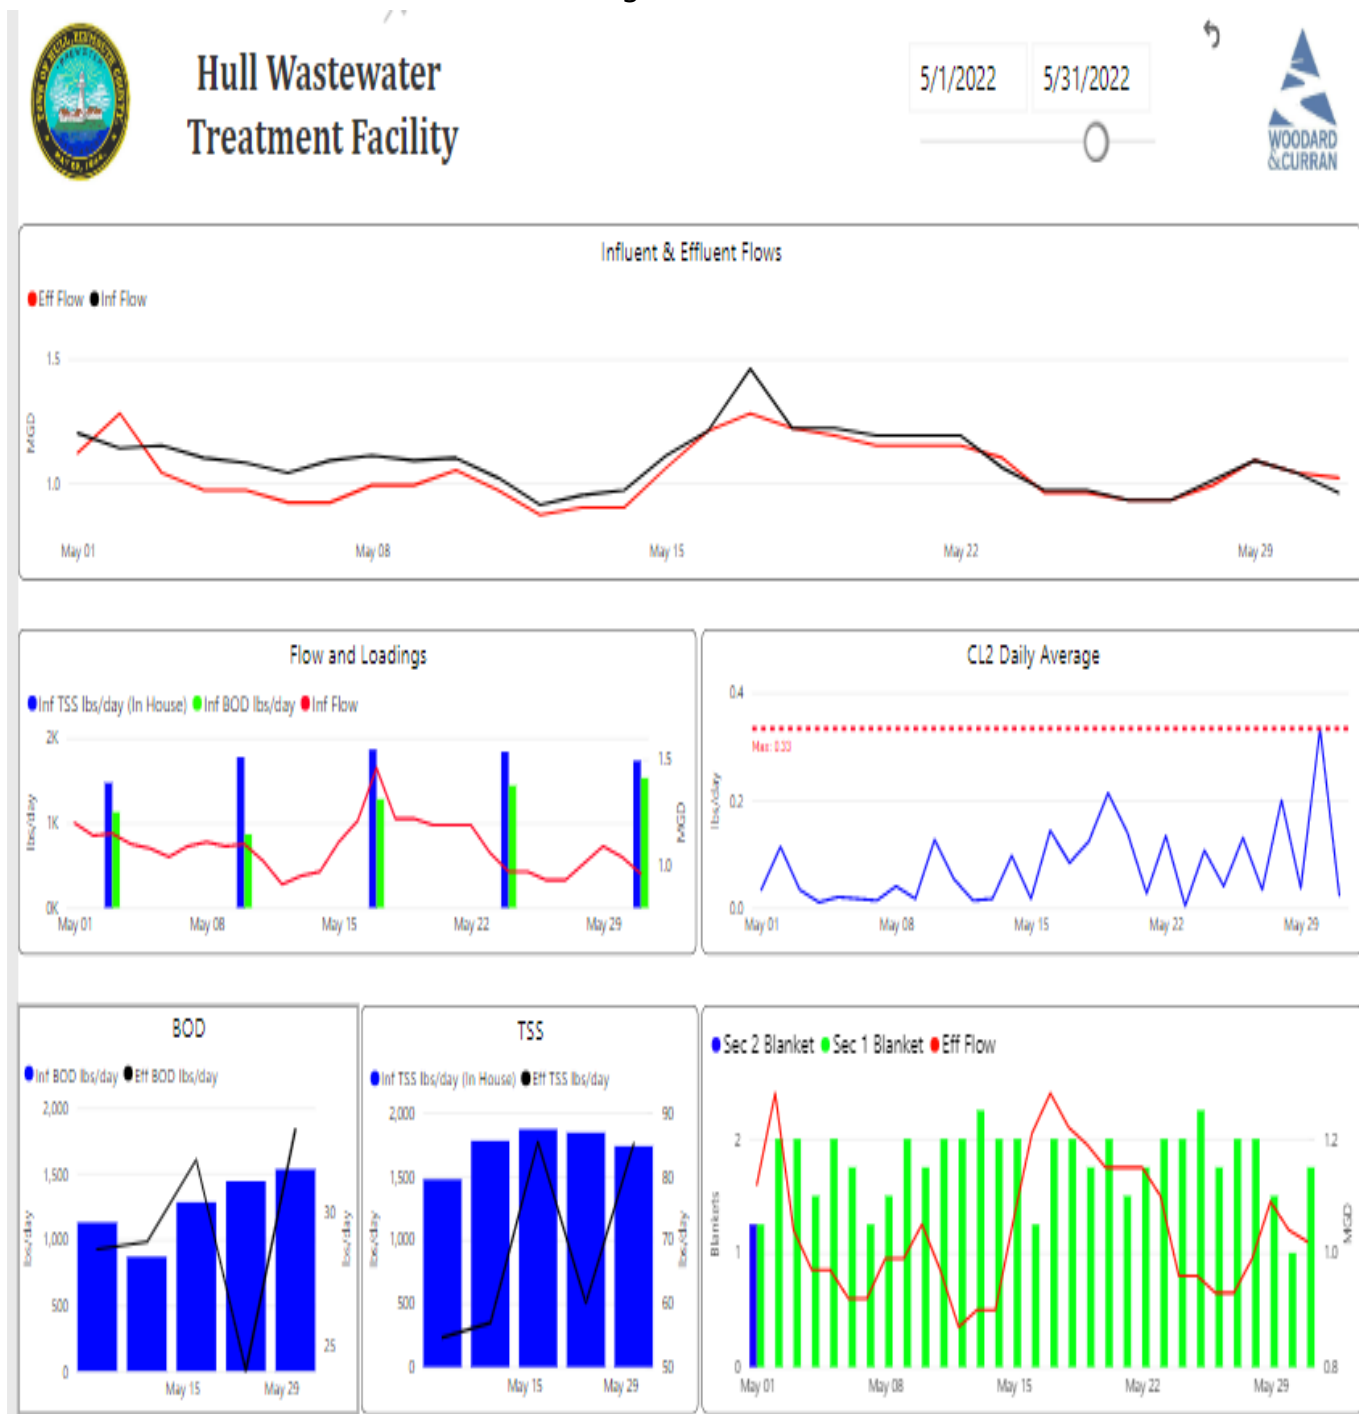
Hull Wastewater Treatment Facility

5/1/2022 5/31/2022

WOODARD & CURRAN

Influent & Effluent Flows

Eff Flow Inf Flow

1.5
1.0
MGD

May 01 May 08 May 15 May 22 May 29

Flow and Loadings

Inf TSS lbs/day (In House) Inf BOD lbs/day Inf Flow

2K
1K
0K
lbs/day
1.5
1.0
MGD

May 01 May 08 May 15 May 22 May 29

CL2 Daily Average

0.4
0.2
0.0
lbs/day
Max: 0.33

May 01 May 08 May 15 May 22 May 29

BOD

Inf BOD lbs/day Eff BOD lbs/day

2,000
1,500
1,000
500
0
lbs/day
30
25
lbs/day

May 15 May 29

TSS

Inf TSS lbs/day (In House) Eff TSS lbs/day

2,000
1,500
1,000
500
0
lbs/day
90
80
70
60
50
lbs/day

May 15 May 29

Sec 2 Blanket Sec 1 Blanket Eff Flow

2
1
0
Blankets
1.2
1.0
0.8
MGD

May 01 May 08 May 15 May 22 May 29